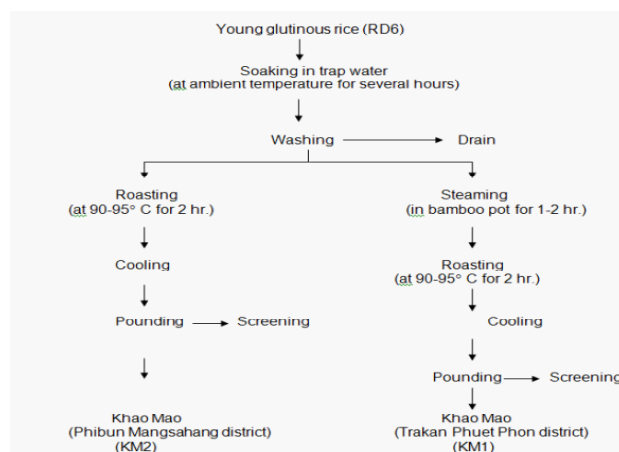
Young glutinous rice (RD6)

Soaking in trap water
(at ambient temperature for several hours)

Washing

Drain

Roasting
(at 90-95° C for 2 hr.)

Cooling

Pounding

Screening

Khao Mao
(Phibun Mangsahang district)
(KM2)

Steaming
(in bamboo pot for 1-2 hr.)

Roasting
(at 90-95° C for 2 hr.)

Cooling

Pounding

Screening

Khao Mao
(Trakan Phuet Phon district)
(KM1)